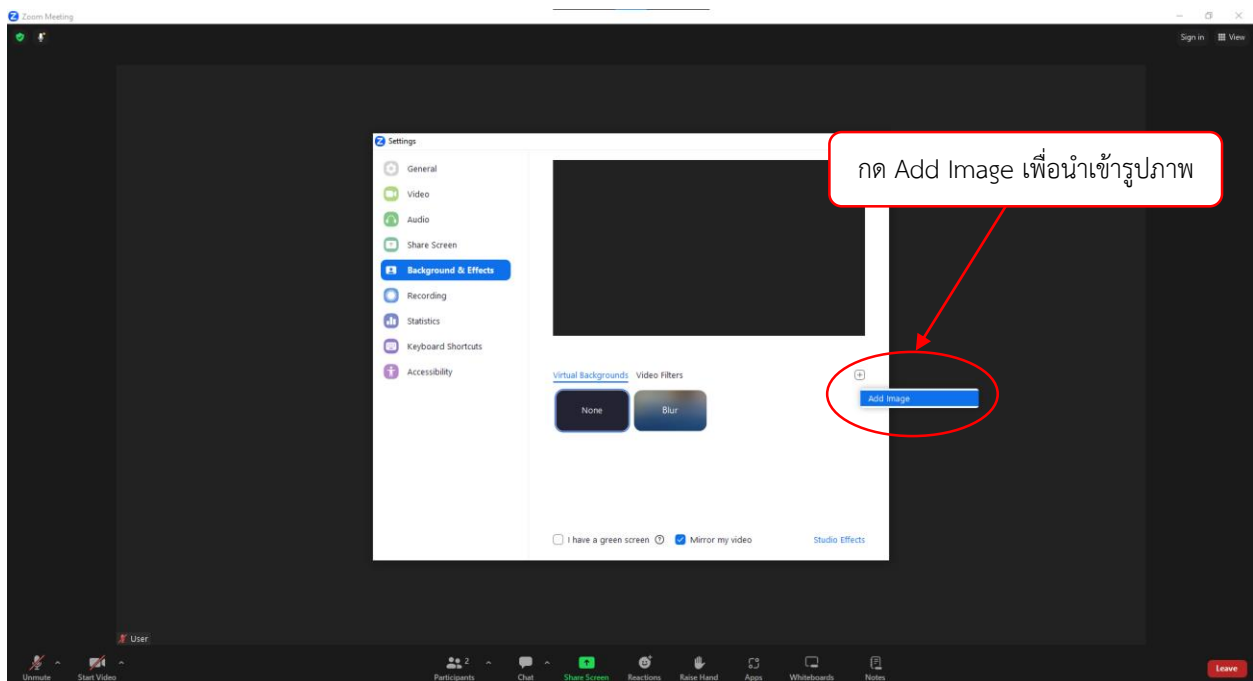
Zoom Meeting

Sign in View

Settings

General
Video
Audio
Share Screen
Background & Effects
Recording
Statistics
Keyboard Shortcuts
Accessibility

กด Add Image เพื่อนำเข้ารูปภาพ

Virtual Backgrounds Video Filters

Add Image

None
Blur

I have a green screen
Mirror my video
Studio Effects

User

Unmute
Start Video
Participants 2
Chat
Share Screen
Reactions
Raise Hand
Apps
Whiteboards
Notes
Leave